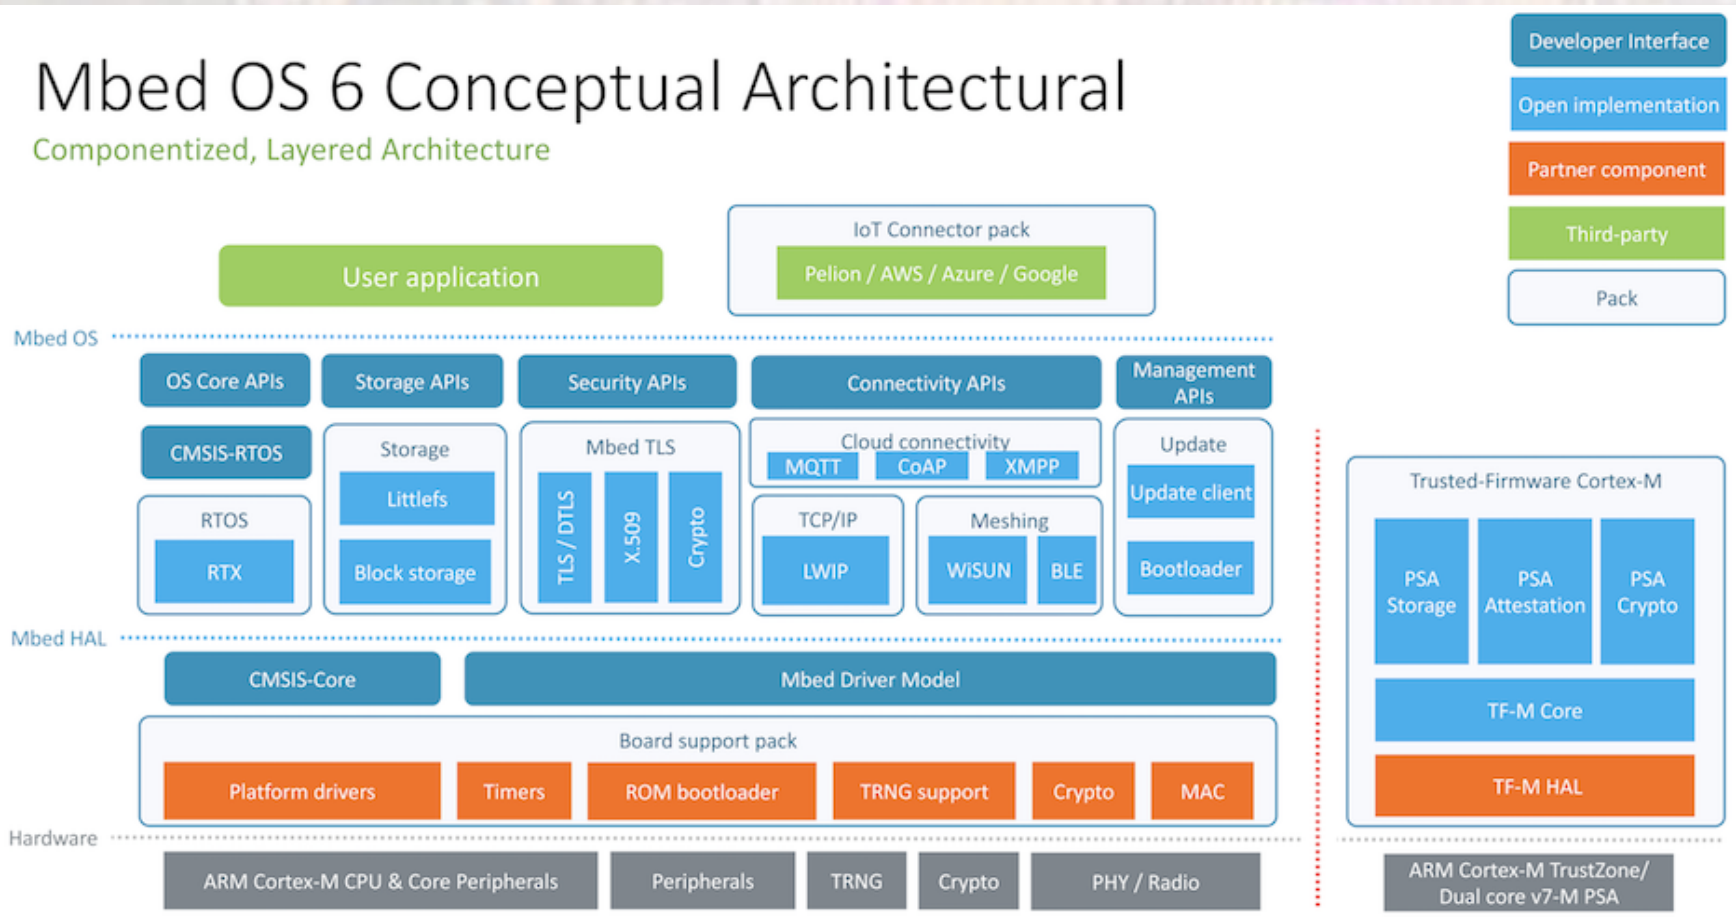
Mbed OS 6 Conceptual Architectural

Componentized, Layered Architecture

Developer Interface

Open implementation

Partner component

Third-party

Pack

User application

IoT Connector pack

Pelion / AWS / Azure / Google

Mbed OS

OS Core APIs

Storage APIs

Security APIs

Connectivity APIs

Management APIs

CMSIS-RTOS

RTOS

RTX

Storage

Littlefs

Block storage

Mbed TLS

TLS / DTLS

X.509

Crypto

Cloud connectivity

MQTT

CoAP

XMPP

TCP/IP

LWIP

Meshing

WiSUN

BLE

Update

Update client

Bootloader

Trusted-Firmware Cortex-M

PSA Storage

PSA Attestation

PSA Crypto

TF-M Core

TF-M HAL

Mbed HAL

CMSIS-Core

Mbed Driver Model

Board support pack

Platform drivers

Timers

ROM bootloader

TRNG support

Crypto

MAC

Hardware

ARM Cortex-M CPU & Core Peripherals

Peripherals

TRNG

Crypto

PHY / Radio

ARM Cortex-M TrustZone/ Dual core v7-M PSA